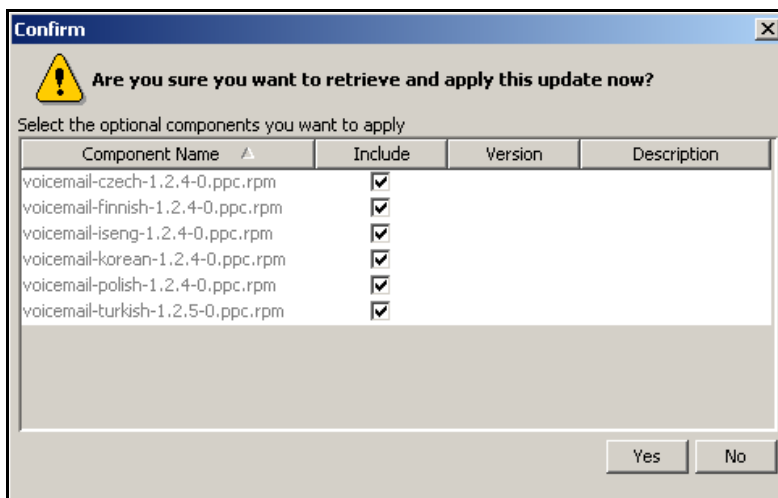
Confirm

Are you sure you want to retrieve and apply this update now?

Select the optional components you want to apply

| Component Name | Include | Version | Description |
|---|---|---|---|
| voicemail-czech-1.2.4-0.ppc.rpm | ☑ | | |
| voicemail-finnish-1.2.4-0.ppc.rpm | ☑ | | |
| voicemail-iseng-1.2.4-0.ppc.rpm | ☑ | | |
| voicemail-korean-1.2.4-0.ppc.rpm | ☑ | | |
| voicemail-polish-1.2.4-0.ppc.rpm | ☑ | | |
| voicemail-turkish-1.2.5-0.ppc.rpm | ☑ | | |

Yes No